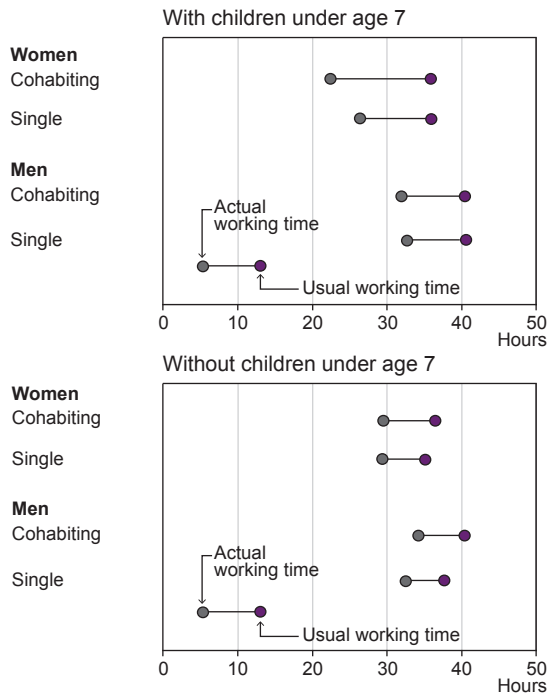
With children under age 7

Women
Cohabiting

Single

Men
Cohabiting

Single

Actual working time

Usual working time

0 10 20 30 40 50
Hours

Without children under age 7

Women
Cohabiting

Single

Men
Cohabiting

Single

Actual working time

Usual working time

0 10 20 30 40 50
Hours